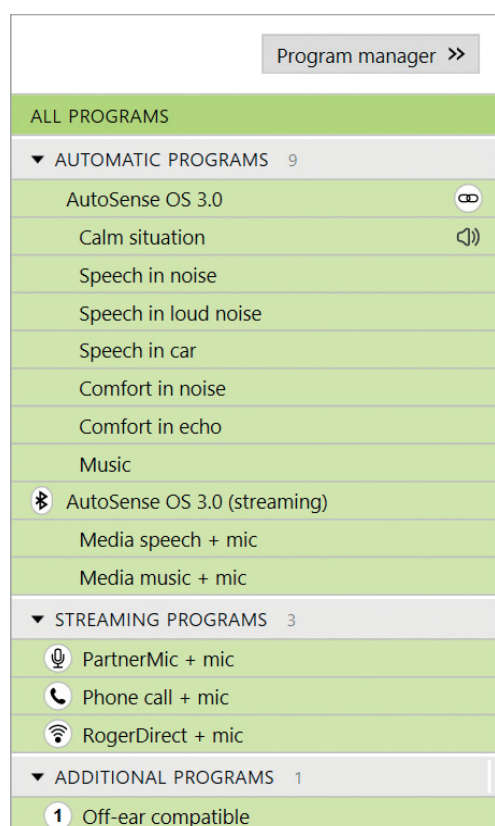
Program manager >>

ALL PROGRAMS

AUTOMATIC PROGRAMS 9

AutoSense OS 3.0

Calm situation

Speech in noise

Speech in loud noise

Speech in car

Comfort in noise

Comfort in echo

Music

AutoSense OS 3.0 (streaming)

Media speech + mic

Media music + mic

STREAMING PROGRAMS 3

PartnerMic + mic

Phone call + mic

RogerDirect + mic

ADDITIONAL PROGRAMS 1

1 Off-ear compatible